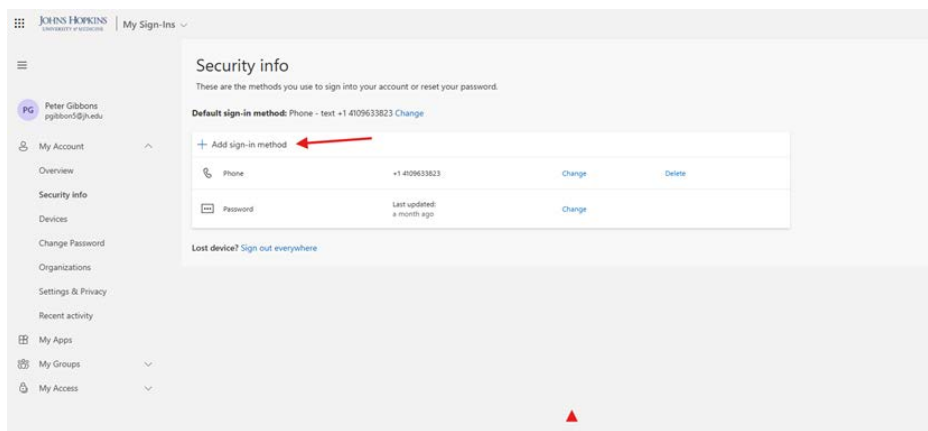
JOHNS HOPKINS
UNIVERSITY & MEDICINE
My Sign-Ins

PG
Peter Gibbons
pgibbon5@jh.edu

My Account
Overview
Security info
Devices
Change Password
Organizations
Settings & Privacy
Recent activity
My Apps
My Groups
My Access

Security info
These are the methods you use to sign into your account or reset your password.

Default sign-in method: Phone - text +1 4109633823 Change

+ Add sign-in method

| | | | |
|---|---|---|---|
| Phone | +1 4109633823 | Change | Delete |
| Password | Last updated: a month ago | Change | |

Lost device? Sign out everywhere